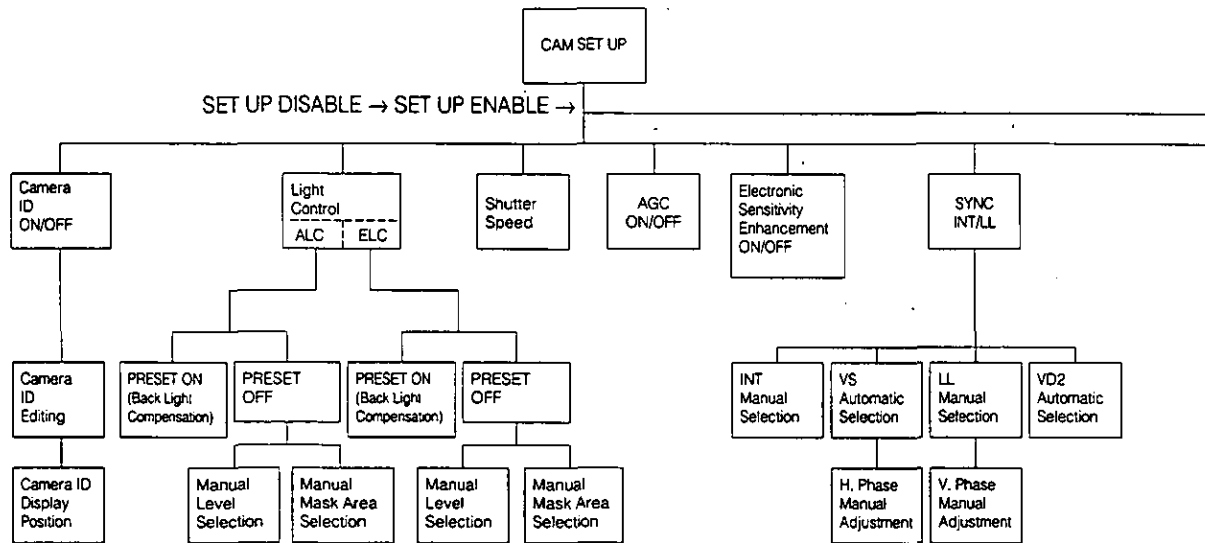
CAM SET UP

SET UP DISABLE → SET UP ENABLE →

Camera ID ON/OFF

Light Control
ALC | ELC

Shutter Speed

AGC ON/OFF

Electronic Sensitivity Enhancement ON/OFF

SYNC INT/LL

Camera ID Editing

Camera ID Display Position

PRESET ON (Back Light Compensation)

PRESET OFF

Manual Level Selection

Manual Mask Area Selection

PRESET ON (Back Light Compensation)

PRESET OFF

Manual Level Selection

Manual Mask Area Selection

INT Manual Selection

VS Automatic Selection

H. Phase Manual Adjustment

LL Manual Selection

V. Phase Manual Adjustment

VD2 Automatic Selection